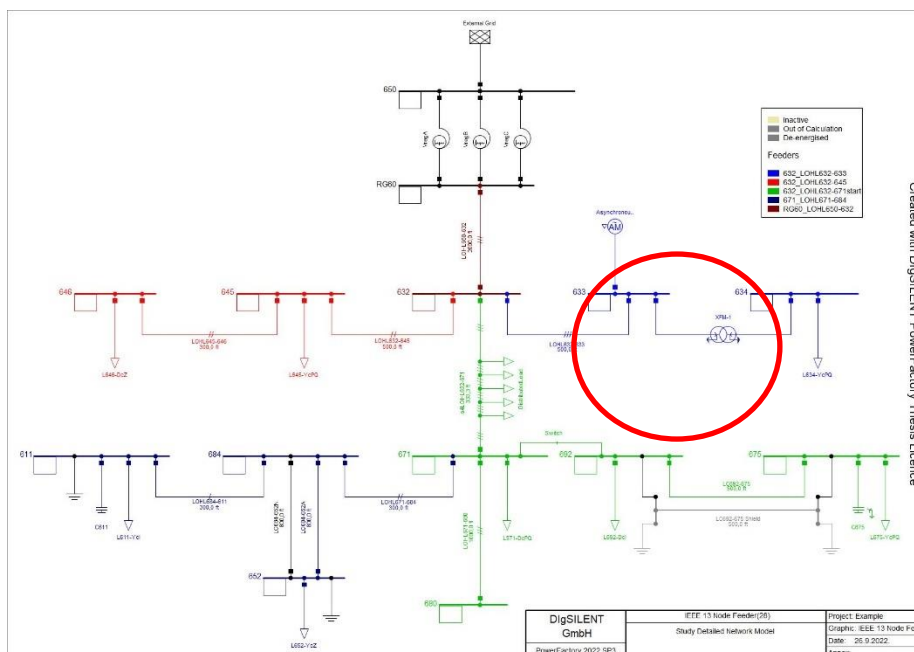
External Grid

650

VregA VregB VregC

RG60

LOHL650-632 2000,0 ft

Inactive
Out of Calculation
De-energised

Feeders

632_LOHL632-633
632_LOHL632-645
632_LOHL632-671start
671_LOHL671-684
RG60_LOHL650-632

Asynchronou...

AM

646

645

632

633

634

XFM-1

LOHL645-646 300,0 ft

LOHL632-645 500,0 ft

LOHL632-633 500,0 ft

L646-DcZ

L645-YcPQ

L634-YcPQ

LOHL632-671 2000,0 ft

Distributed Load

611

684

671

692

675

Switch

LOHL684-611 300,0 ft

LOHL671-684 300,0 ft

LOHL692-675 500,0 ft

LOHL692-675 Shield 500,0 ft

C611

L611-Ycl

L671-DcPQ

L692-Dcl

C675

L675-YcPQ

LOHL684-652 800,0 ft

LOHL684-652A 800,0 ft

LOHL671-680 1000,0 ft

652

L652-YcZ

680

DIgSILENT GmbH

PowerFactory 2022 SP3

IEEE 13 Node Feeder(26)

Study Detailed Network Model

Project: Example

Graphic: IEEE 13 Node Fe

Date: 26.9.2022

Created with DIgSILENT PowerFactory Thesis Licence